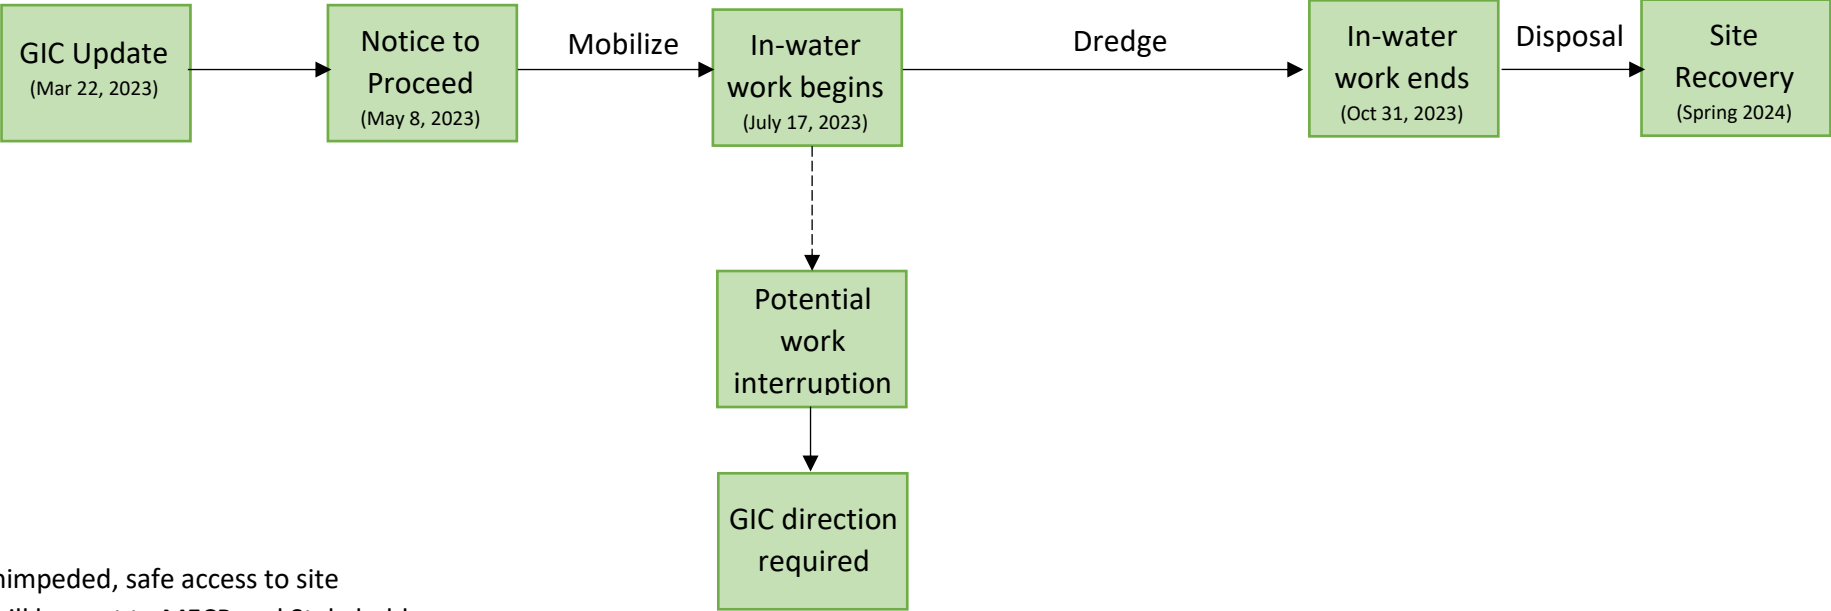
GIC Update
(Mar 22, 2023)

Notice to Proceed
(May 8, 2023)

Mobilize

In-water work begins
(July 17, 2023)

Dredge

In-water work ends
(Oct 31, 2023)

Disposal

Site Recovery
(Spring 2024)

Potential work interruption

GIC direction required

nimpeded, safe access to site

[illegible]